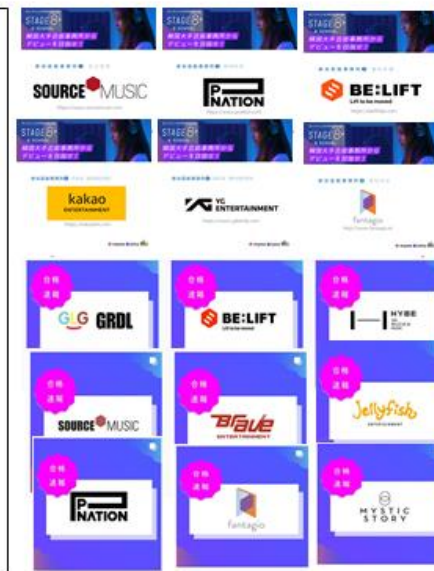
STAGE8+
STAGE8+
STAGE8+

SOURCE MUSIC
P NATION
BE:LIFT
Life to be moved

STAGE8+
STAGE8+
STAGE8+

kakao ENTERTAINMENT
YG ENTERTAINMENT
fantagio

合格速報
GLG GRDL
合格速報
BE:LIFT
Life to be moved
合格速報
HYBE

合格速報
SOURCE MUSIC
合格速報
Brave ENTERTAINMENT
合格速報
Jellyfish ENTERTAINMENT

合格速報
P NATION
合格速報
fantagio
合格速報
MYSTIC STORY